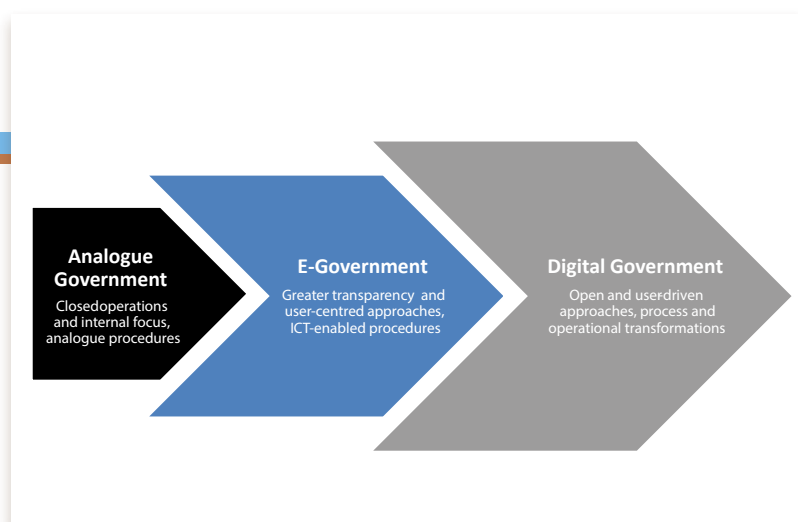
Analogue Government
Closedoperations and internal focus, analogue procedures

E-Government
Greater transparency and user-centred approaches, ICT-enabled procedures

Digital Government
Open and userdriven approaches, process and operational transformations